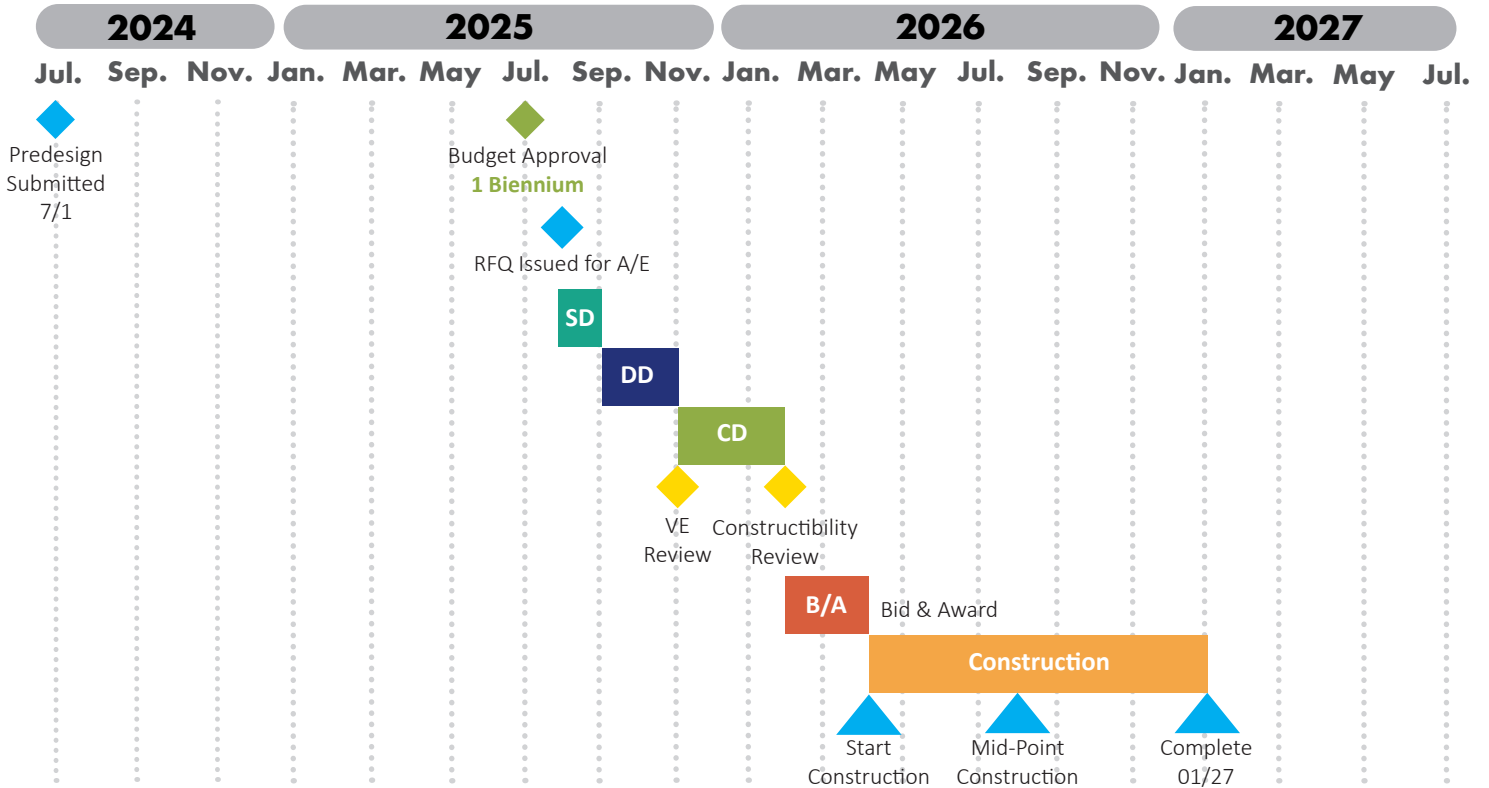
2024 2025 2026 2027

Jul. Sep. Nov. Jan. Mar. May Jul. Sep. Nov. Jan. Mar. May Jul. Sep. Nov. Jan. Mar. May Jul.

Predesign Submitted 7/1

Budget Approval
1 Biennium

RFQ Issued for A/E

SD

DD

CD

VE Review

Constructibility Review

B/A Bid & Award

Construction

Start Construction

Mid-Point Construction

Complete 01/27